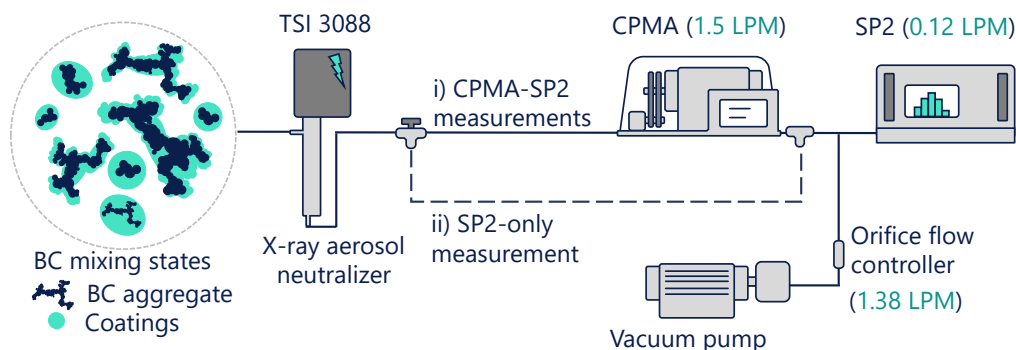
TSI 3088

CPMA (1.5 LPM)

SP2 (0.12 LPM)

i) CPMA-SP2 measurements

ii) SP2-only measurement

X-ray aerosol neutralizer

BC mixing states

BC aggregate

Coatings

Orifice flow controller (1.38 LPM)

Vacuum pump